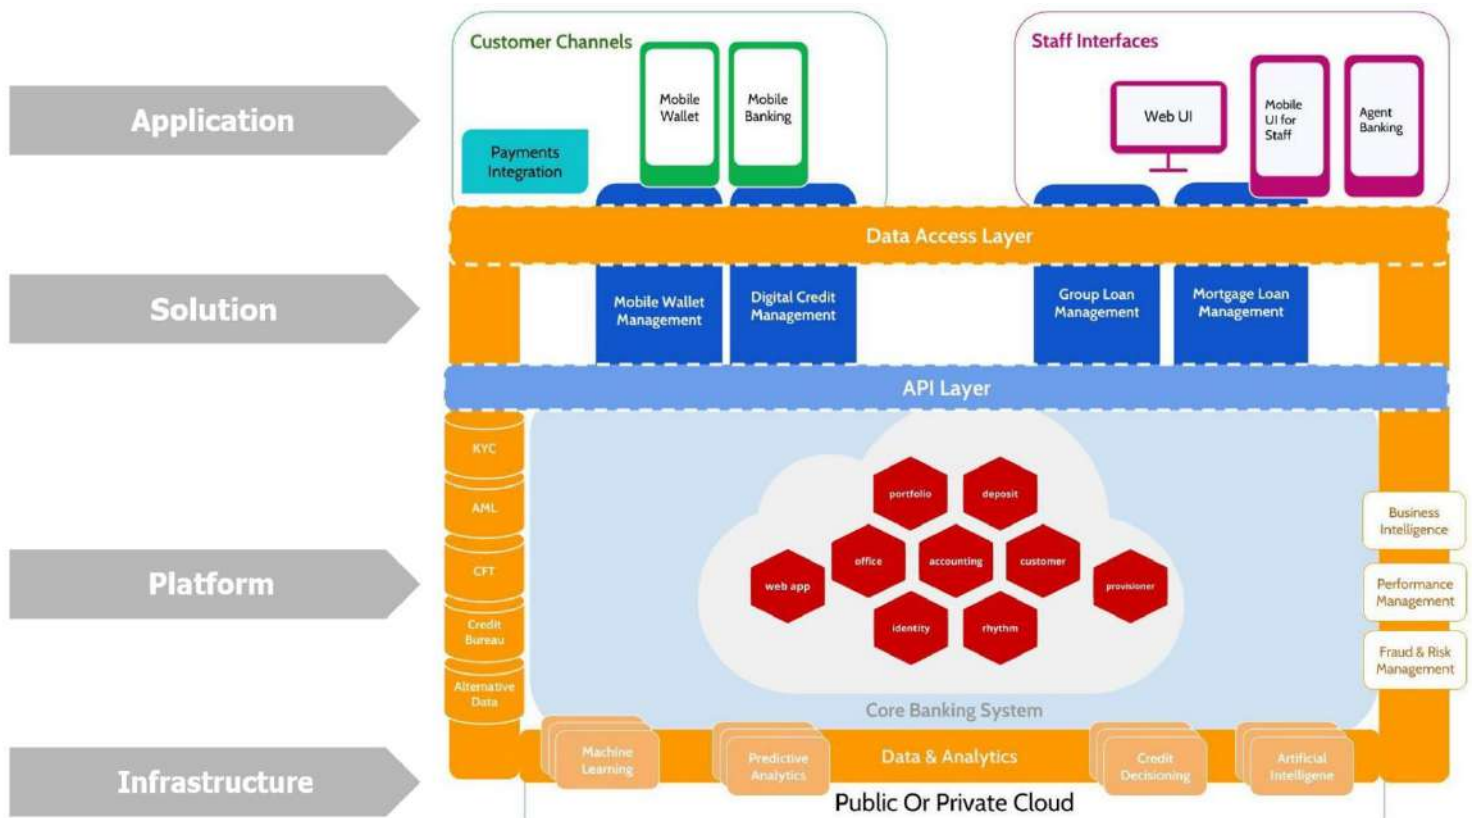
Application

Solution

Platform

Infrastructure

Customer Channels

Payments Integration

Mobile Wallet

Mobile Banking

Staff Interfaces

Web UI

Mobile UI for Staff

Agent Banking

Data Access Layer

Mobile Wallet Management

Digital Credit Management

Group Loan Management

Mortgage Loan Management

API Layer

KYC

AML

CFT

Credit Bureau

Alternative Data

portfolio

deposit

office

accounting

customer

web app

provisioner

identity

rhythm

Core Banking System

Business Intelligence

Performance Management

Fraud & Risk Management

Machine Learning

Predictive Analytics

Data & Analytics

Credit Decisioning

Artificial Intelligene

Public Or Private Cloud